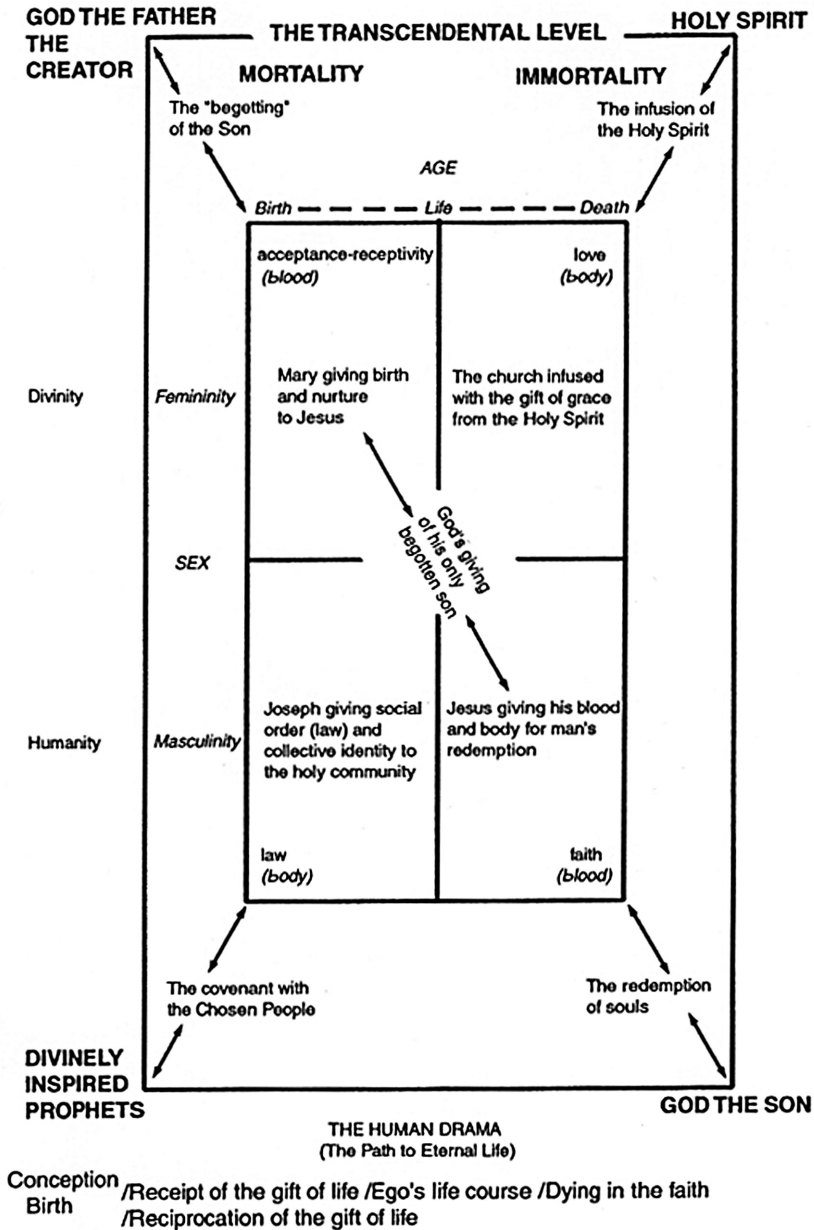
GOD THE FATHER
THE CREATOR

THE TRANSCENDENTAL LEVEL

HOLY SPIRIT

MORTALITY

IMMORTALITY

The "begetting" of the Son

The infusion of the Holy Spirit

AGE

Birth — — — Life — — — Death

acceptance-receptivity (blood)

love (body)

Divinity

Femininity

Mary giving birth and nurture to Jesus

The church infused with the gift of grace from the Holy Spirit

SEX

God's giving of his only begotten son

Humanity

Masculinity

Joseph giving social order (law) and collective identity to the holy community

Jesus giving his blood and body for man's redemption

law (body)

faith (blood)

The covenant with the Chosen People

The redemption of souls

DIVINELY INSPIRED PROPHETS

GOD THE SON

THE HUMAN DRAMA
(The Path to Eternal Life)

Conception Birth /Receipt of the gift of life /Ego's life course /Dying in the faith /Reciprocation of the gift of life